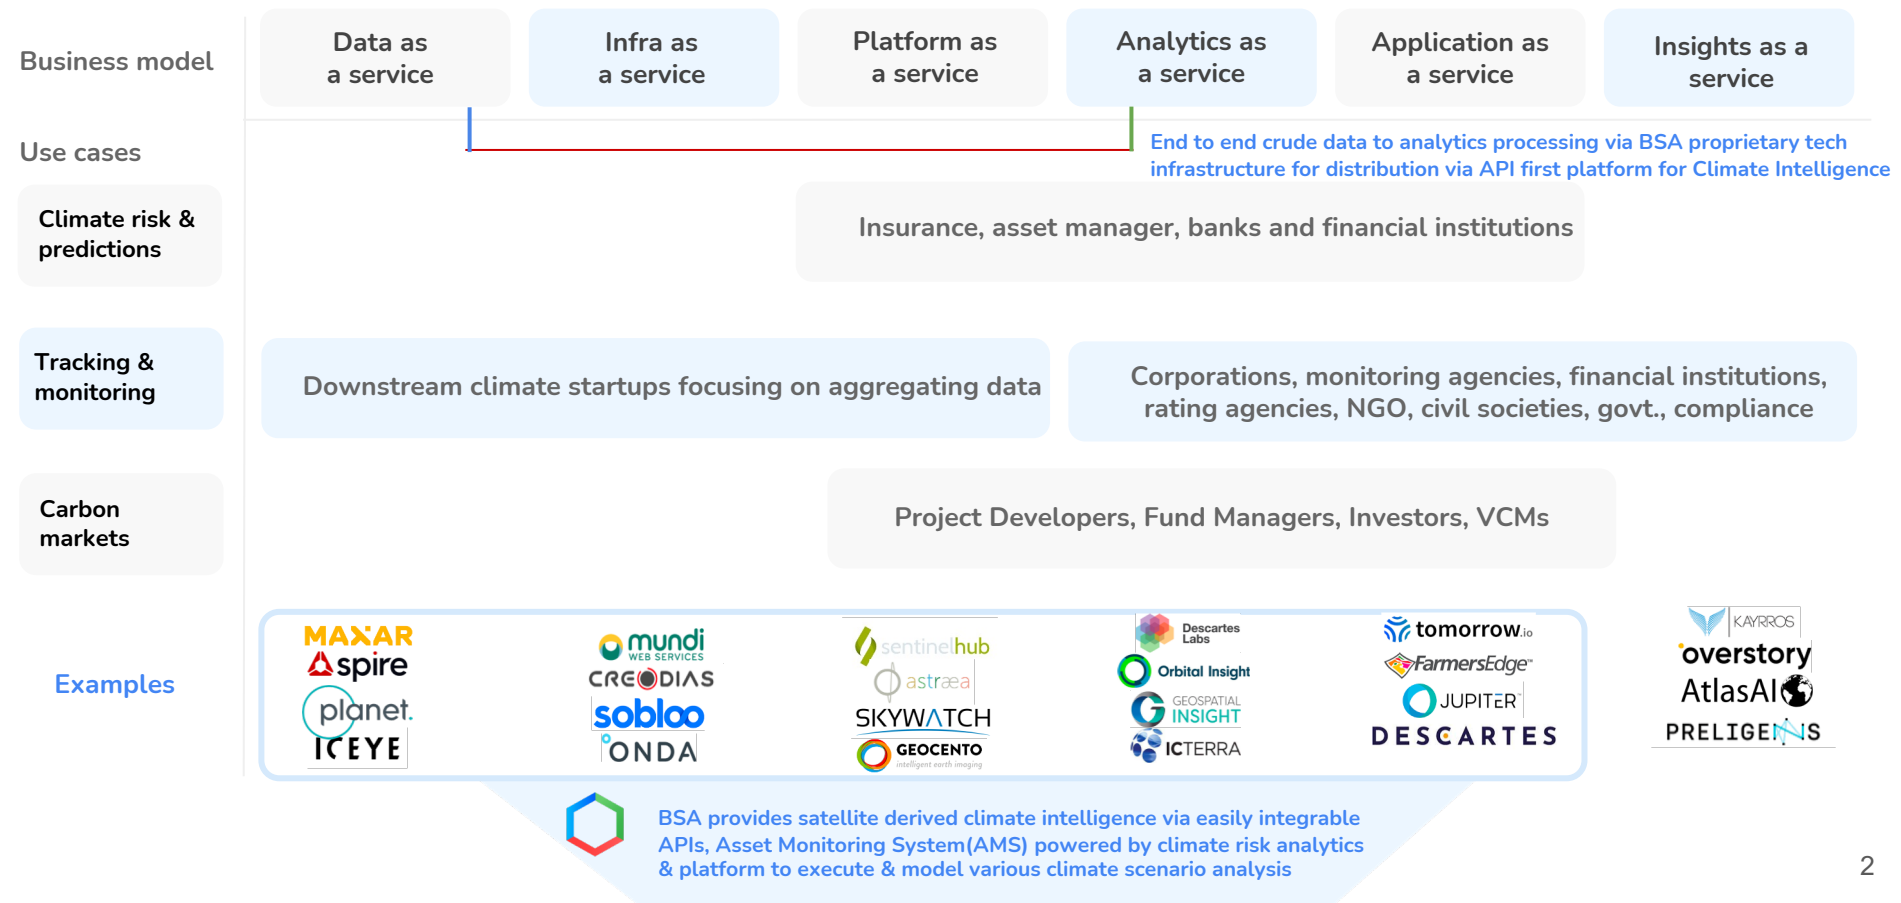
Business model

Data as a service

Infra as a service

Platform as a service

Analytics as a service

Application as a service

Insights as a service

Use cases

End to end crude data to analytics processing via BSA proprietary tech infrastructure for distribution via API first platform for Climate Intelligence

Climate risk & predictions

Insurance, asset manager, banks and financial institutions

Tracking & monitoring

Downstream climate startups focusing on aggregating data

Corporations, monitoring agencies, financial institutions, rating agencies, NGO, civil societies, govt., compliance

Carbon markets

Project Developers, Fund Managers, Investors, VCMs

Examples

MAXAR
spire
planet.
ICEYE

mundi WEB SERVICES
CREODIAS
sobloo
ONDA

sentinelhub
astraea
SKYWATCH
GEOCENTO intelligent earth imaging

Descartes Labs
Orbital Insight
GEOSPATIAL INSIGHT
ICTERRA

tomorrow.io
FarmersEdge
JUPITER
DESCARTES

KAYRROS
overstory
AtlasAI
PRELIGENS

BSA provides satellite derived climate intelligence via easily integrable APIs, Asset Monitoring System(AMS) powered by climate risk analytics & platform to execute & model various climate scenario analysis

2